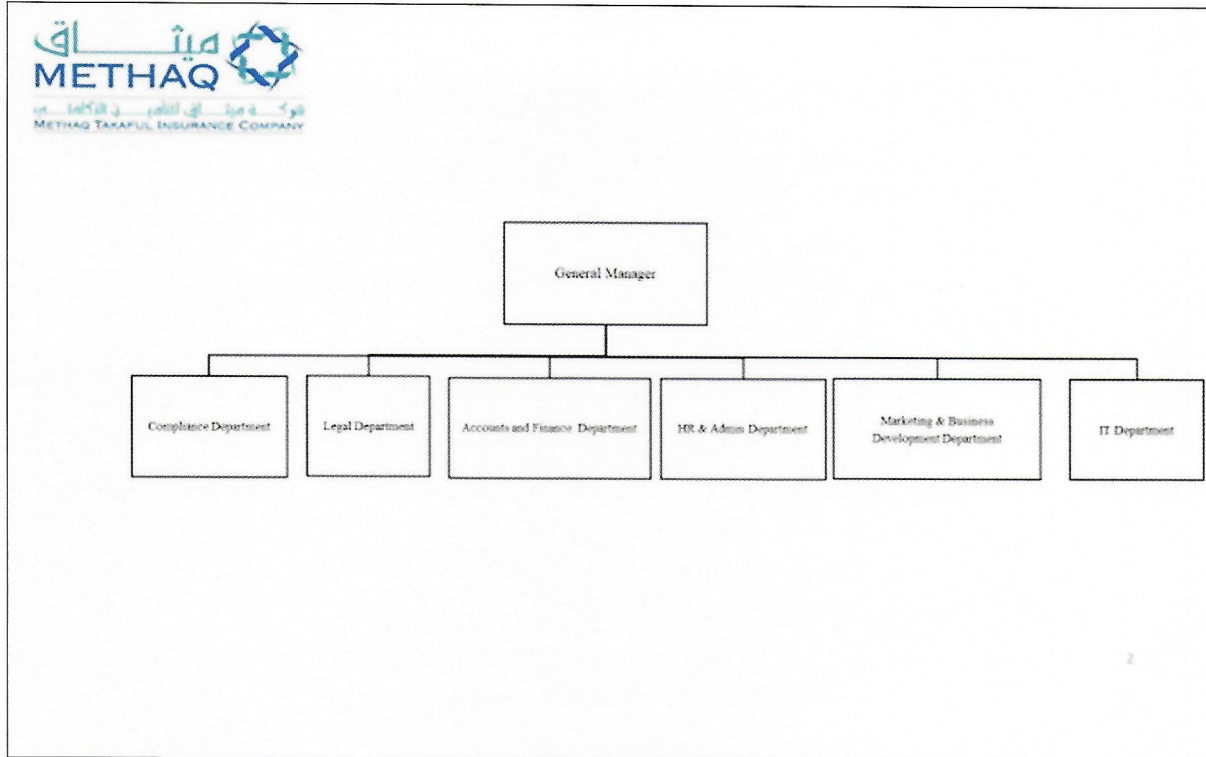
ميثاق
METHAQ
شركة ميثاق للتأمين التكافلي
METHAQ TAKAFUL INSURANCE COMPANY

General Manager

Compliance Department

Legal Department

Accounts and Finance Department

HR & Admin Department

Marketing & Business Development Department

IT Department

2